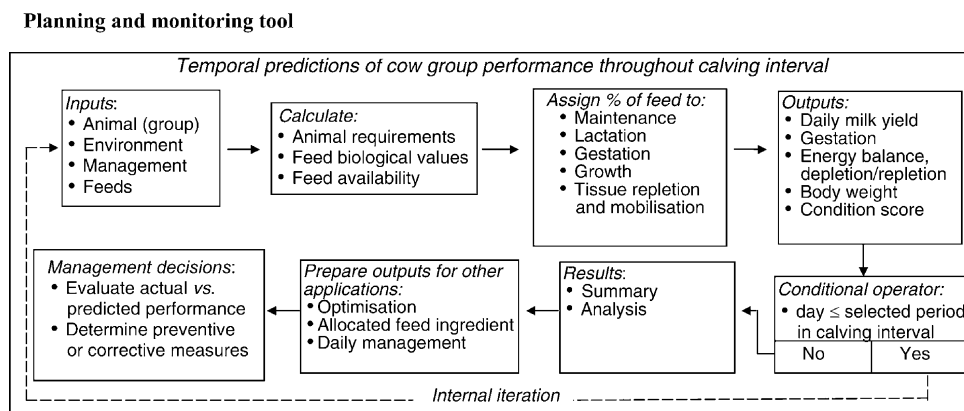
**Planning and monitoring tool**

Temporal predictions of cow group performance throughout calving interval

Inputs:
- Animal (group)
- Environment
- Management
- Feeds

Calculate:
- Animal requirements
- Feed biological values
- Feed availability

Assign % of feed to:
- Maintenance
- Lactation
- Gestation
- Growth
- Tissue repletion and mobilisation

Outputs:
- Daily milk yield
- Gestation
- Energy balance, depletion/repletion
- Body weight
- Condition score

Conditional operator:
- day ≤ selected period in calving interval

No | Yes

Results:
- Summary
- Analysis

Prepare outputs for other applications:
- Optimisation
- Allocated feed ingredient
- Daily management

Management decisions:
- Evaluate actual *vs.* predicted performance
- Determine preventive or corrective measures

Internal iteration